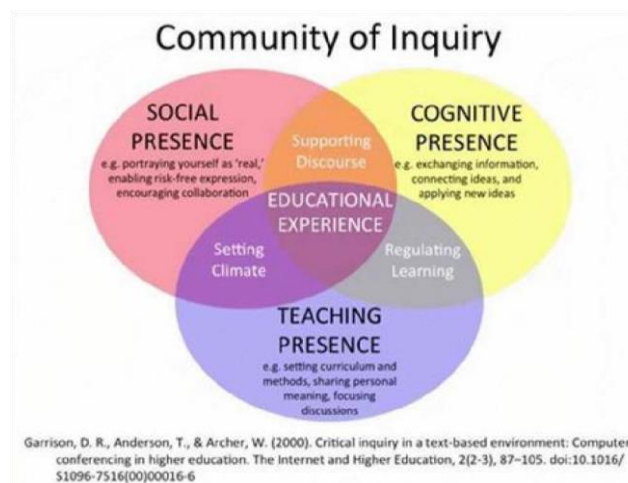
Community of Inquiry

SOCIAL PRESENCE
e.g. portraying yourself as 'real,' enabling risk-free expression, encouraging collaboration

Supporting Discourse

COGNITIVE PRESENCE
e.g. exchanging information, connecting ideas, and applying new ideas

EDUCATIONAL EXPERIENCE

Setting Climate

Regulating Learning

TEACHING PRESENCE
e.g. setting curriculum and methods, sharing personal meaning, focusing discussions

Garrison, D. R., Anderson, T., & Archer, W. (2000). Critical inquiry in a text-based environment: Computer conferencing in higher education. The Internet and Higher Education, 2(2-3), 87–105. doi:10.1016/S1096-7516(00)00016-6